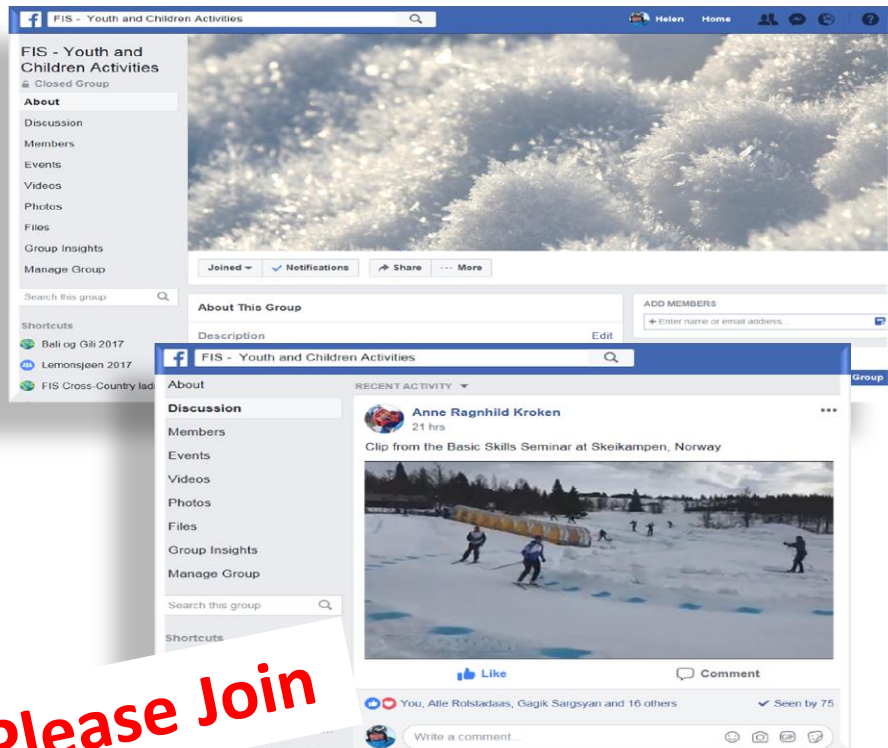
FIS - Youth and Children Activities
Helen Home

FIS - Youth and Children Activities
Closed Group
About
Discussion
Members
Events
Videos
Photos
Files
Group Insights
Manage Group
Search this group
Shortcuts
Bali og Gili 2017
Lemonsjøen 2017
FIS Cross-Country lad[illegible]

Joined
Notifications
Share
··· More

About This Group
Description
Edit

ADD MEMBERS
+ Enter name or email address...

FIS - Youth and Children Activities
About
Discussion
Members
Events
Videos
Photos
Files
Group Insights
Manage Group
Search this group
Shortcuts

RECENT ACTIVITY
Anne Ragnhild Kroken
21 hrs
Clip from the Basic Skills Seminar at Skeikampen, Norway
Like
Comment
You, Atle Rolstadaas, Gagik Sargsyan and 16 others
Seen by 75
Write a comment...
Group

Please Join